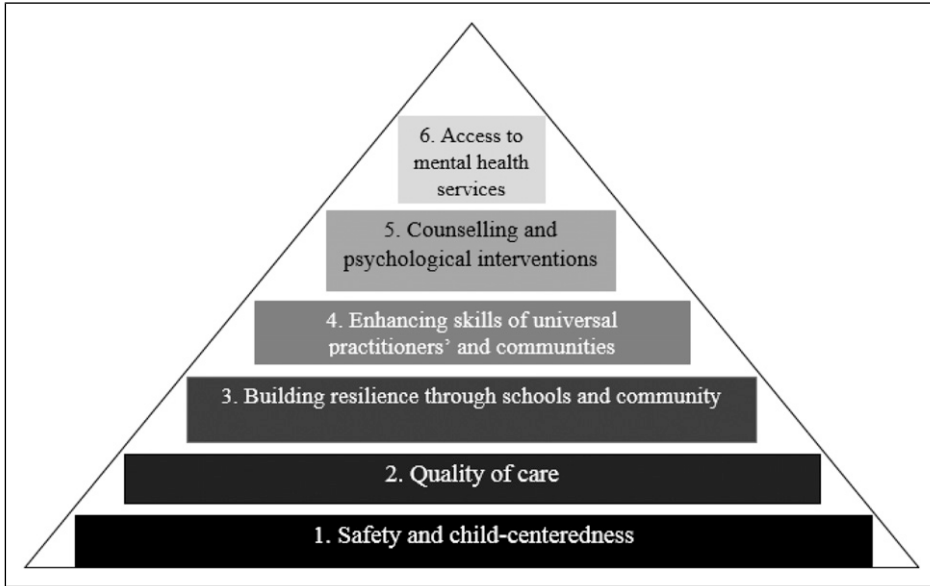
6. Access to mental health services

5. Counselling and psychological interventions

4. Enhancing skills of universal practitioners' and communities

3. Building resilience through schools and community

2. Quality of care

1. Safety and child-centeredness